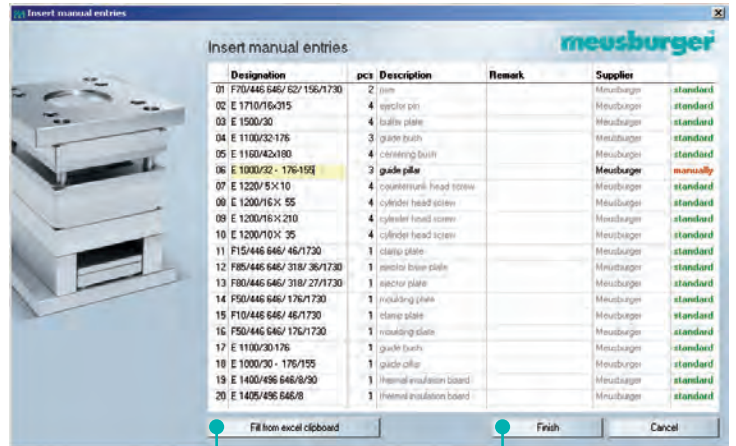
Insert manual entries

Insert manual entries

meusburger

| | Designation | pcs | Description | Remark | Supplier | |
|---|---|---|---|---|---|---|
| 01 | F70/446 646/ 62/ 156/1730 | 2 | nut | | Meusburger | standard |
| 02 | E 1710/16x315 | 4 | ejector pin | | Meusburger | standard |
| 03 | E 1500/30 | 4 | buffer plate | | Meusburger | standard |
| 04 | E 1100/32-176 | 3 | guide bush | | Meusburger | standard |
| 05 | E 1160/42x180 | 4 | centering bush | | Meusburger | standard |
| 06 | E 1000/32 - 176-155 | 3 | guide pillar | | Meusburger | manually |
| 07 | E 1220/ 5 X 10 | 4 | countersunk head screw | | Meusburger | standard |
| 08 | E 1200/16 X 55 | 4 | cylinder head screw | | Meusburger | standard |
| 09 | E 1200/16 X 210 | 4 | cylinder head screw | | Meusburger | standard |
| 10 | E 1200/10 X 35 | 4 | cylinder head screw | | Meusburger | standard |
| 11 | F15/446 646/ 46/1730 | 1 | clamp plate | | Meusburger | standard |
| 12 | F85/446 646/ 318/ 36/1730 | 1 | ejector base plate | | Meusburger | standard |
| 13 | F80/446 646/ 318/ 27/1730 | 1 | ejector plate | | Meusburger | standard |
| 14 | F50/446 646/ 176/1730 | 1 | moulding plate | | Meusburger | standard |
| 15 | F10/446 646/ 46/1730 | 1 | clamp plate | | Meusburger | standard |
| 16 | F50/446 646/ 176/1730 | 1 | moulding plate | | Meusburger | standard |
| 17 | E 1100/30-176 | 1 | guide bush | | Meusburger | standard |
| 18 | E 1000/30 - 176/155 | 1 | guide pillar | | Meusburger | standard |
| 19 | E 1400/496 646/8/30 | 1 | thermal insulation board | | Meusburger | standard |
| 20 | E 1405/496 646/8 | 1 | thermal insulation board | | Meusburger | standard |

Fill from excel clipboard

Finish

Cancel